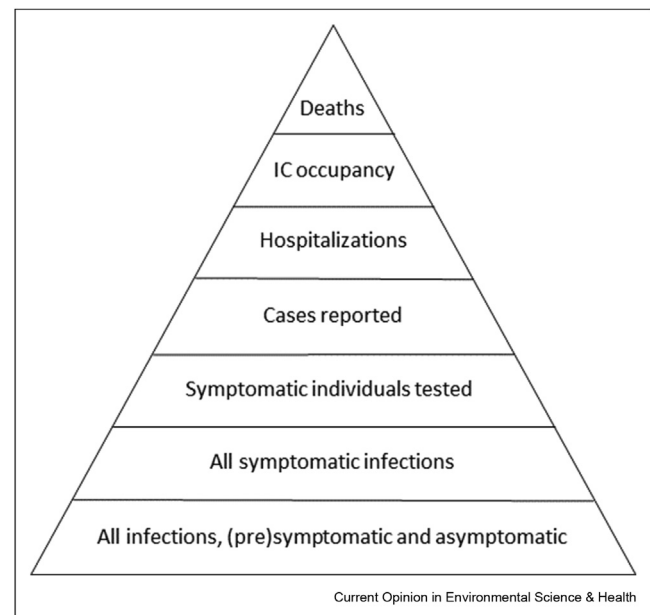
Deaths

IC occupancy

Hospitalizations

Cases reported

Symptomatic individuals tested

All symptomatic infections

All infections, (pre)symptomatic and asymptomatic

Current Opinion in Environmental Science & Health